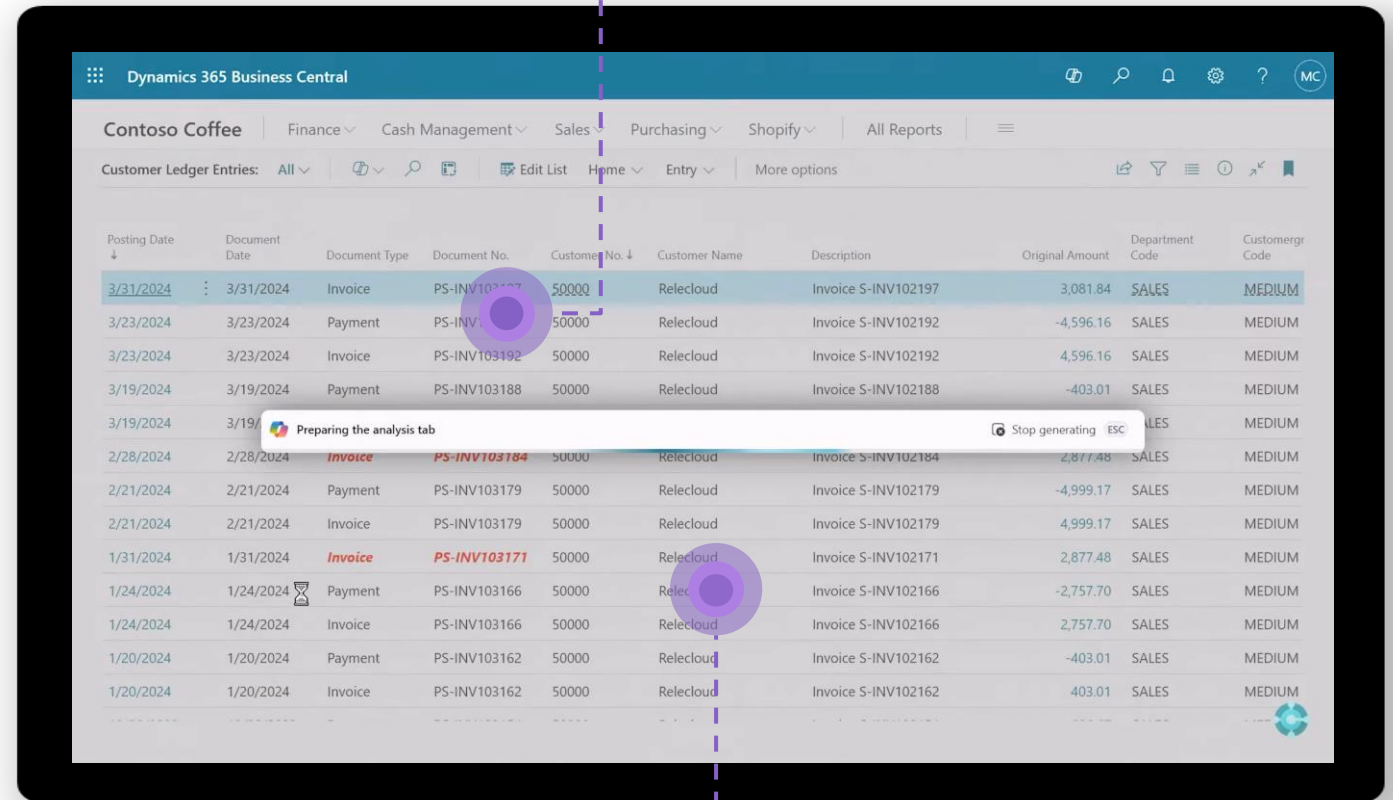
Dynamics 365 Business Central

MC

Contoso Coffee | Finance | Cash Management | Sales | Purchasing | Shopify | All Reports

Customer Ledger Entries: All | Edit List | Home | Entry | More options

| Posting Date ↓ | Document Date | Document Type | Document No. | Customer No. ↓ | Customer Name | Description | Original Amount | Department Code | Customergr Code |
|---|---|---|---|---|---|---|---|---|---|
| 3/31/2024 | 3/31/2024 | Invoice | PS-INV10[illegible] | 50000 | Relecloud | Invoice S-INV102197 | 3,081.84 | SALES | MEDIUM |
| 3/23/2024 | 3/23/2024 | Payment | PS-INV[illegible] | 50000 | Relecloud | Invoice S-INV102192 | -4,596.16 | SALES | MEDIUM |
| 3/23/2024 | 3/23/2024 | Invoice | PS-INV103192 | 50000 | Relecloud | Invoice S-INV102192 | 4,596.16 | SALES | MEDIUM |
| 3/19/2024 | 3/19/2024 | Payment | PS-INV103188 | 50000 | Relecloud | Invoice S-INV102188 | -403.01 | SALES | MEDIUM |
| 3/19/2024 | 3/19/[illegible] | | | | | | | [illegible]LES | MEDIUM |
| 2/28/2024 | 2/28/2024 | Invoice | PS-INV103184 | 50000 | Relecloud | Invoice S-INV102184 | 2,877.48 | SALES | MEDIUM |
| 2/21/2024 | 2/21/2024 | Payment | PS-INV103179 | 50000 | Relecloud | Invoice S-INV102179 | -4,999.17 | SALES | MEDIUM |
| 2/21/2024 | 2/21/2024 | Invoice | PS-INV103179 | 50000 | Relecloud | Invoice S-INV102179 | 4,999.17 | SALES | MEDIUM |
| 1/31/2024 | 1/31/2024 | Invoice | PS-INV103171 | 50000 | Relecloud | Invoice S-INV102171 | 2,877.48 | SALES | MEDIUM |
| 1/24/2024 | 1/24/2024 | Payment | PS-INV103166 | 50000 | Rele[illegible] | Invoice S-INV102166 | -2,757.70 | SALES | MEDIUM |
| 1/24/2024 | 1/24/2024 | Invoice | PS-INV103166 | 50000 | Relecloud | Invoice S-INV102166 | 2,757.70 | SALES | MEDIUM |
| 1/20/2024 | 1/20/2024 | Payment | PS-INV103162 | 50000 | Relecloud | Invoice S-INV102162 | -403.01 | SALES | MEDIUM |
| 1/20/2024 | 1/20/2024 | Invoice | PS-INV103162 | 50000 | Relecloud | Invoice S-INV102162 | 403.01 | SALES | MEDIUM |

Preparing the analysis tab

Stop generating ESC